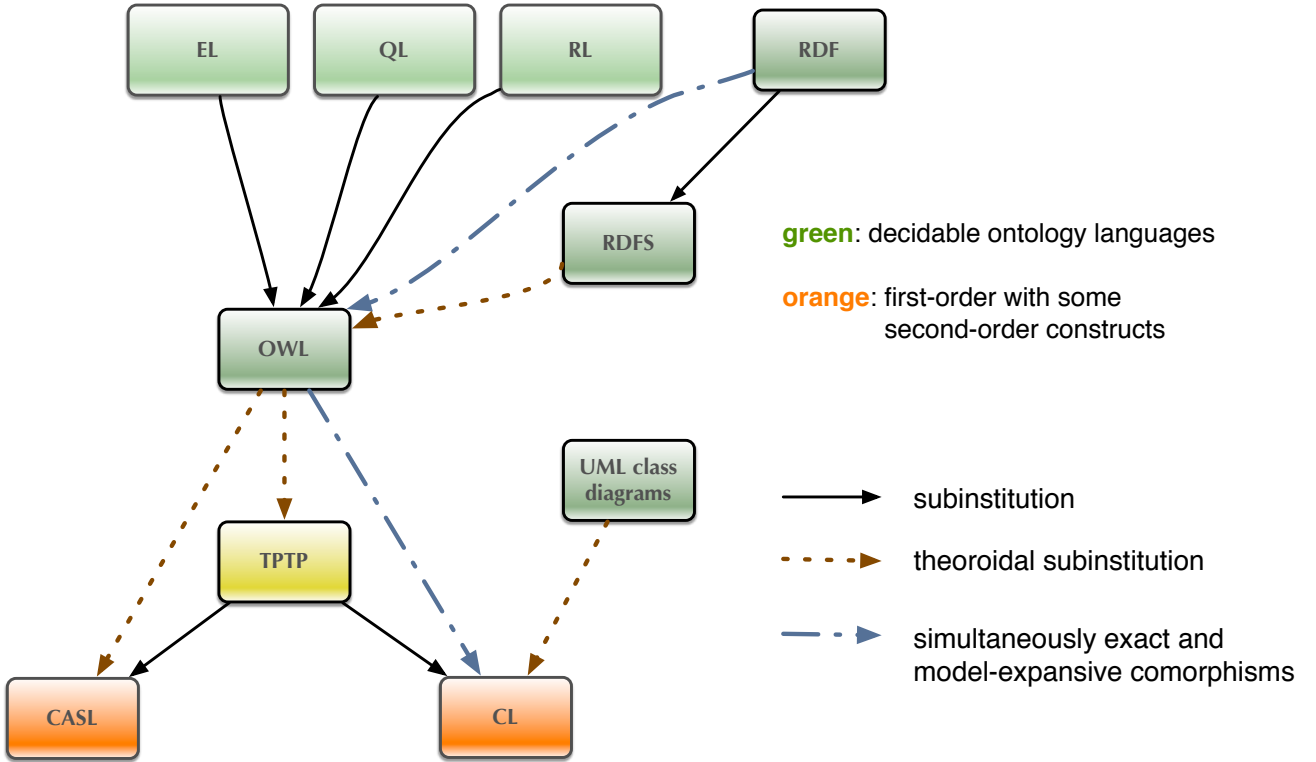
EL

QL

RL

RDF

RDFS

green: decidable ontology languages

orange: first-order with some second-order constructs

OWL

UML class diagrams

subinstitution

TPTP

theoroidal subinstitution

simultaneously exact and model-expansive comorphisms

CASL

CL